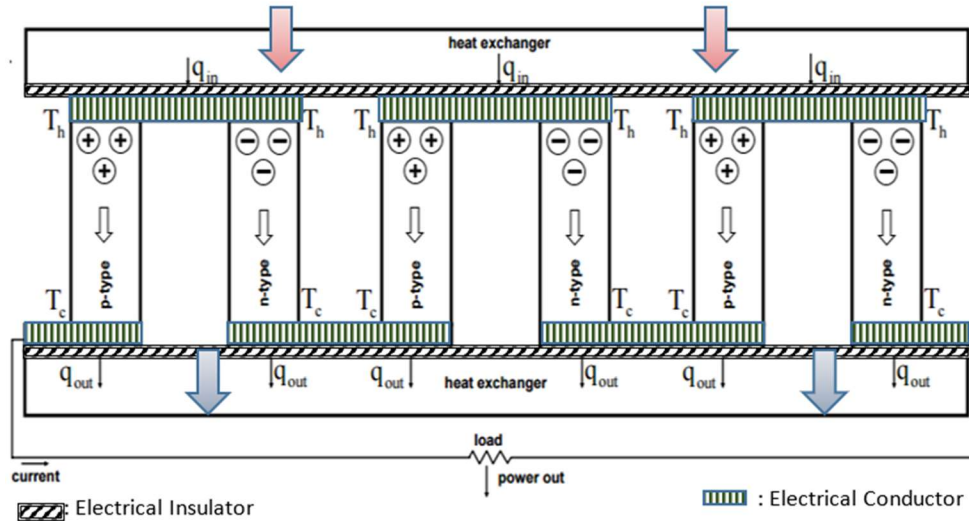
heat exchanger

$q_{in}$ $q_{in}$ $q_{in}$

$T_h$ $T_h$ $T_h$ $T_h$ $T_h$ $T_h$

+ + + − − − + + + − − − + + + − − −

p-type n-type p-type n-type p-type n-type

$T_c$ $T_c$ $T_c$ $T_c$ $T_c$ $T_c$

$q_{out}$ $q_{out}$ $q_{out}$ $q_{out}$ $q_{out}$ $q_{out}$

heat exchanger

load

current

power out

: Electrical Insulator

: Electrical Conductor